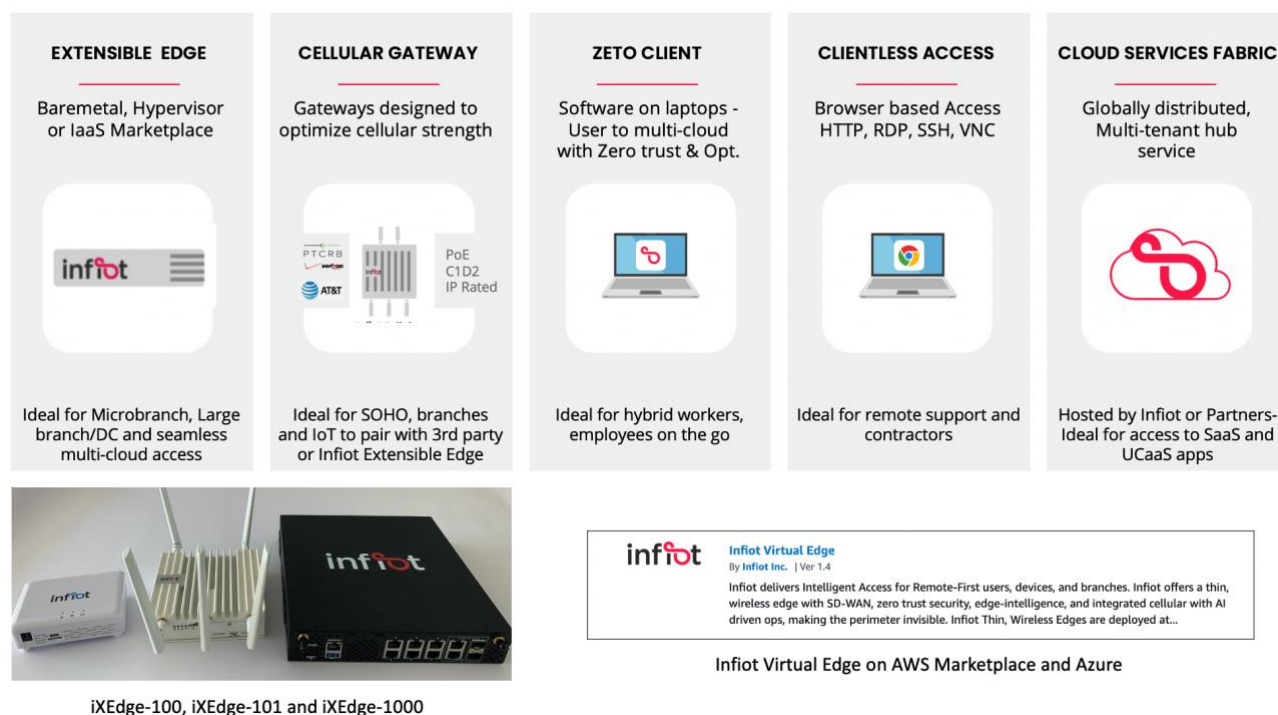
EXTENSIBLE EDGE

Baremetal, Hypervisor or IaaS Marketplace

infiot

Ideal for Microbranch, Large branch/DC and seamless multi-cloud access

CELLULAR GATEWAY

Gateways designed to optimize cellular strength

PTCRB
verizon
AT&T

infiot

PoE
C1D2
IP Rated

Ideal for SOHO, branches and IoT to pair with 3rd party or Infiot Extensible Edge

ZETO CLIENT

Software on laptops - User to multi-cloud with Zero trust & Opt.

Ideal for hybrid workers, employees on the go

CLIENTLESS ACCESS

Browser based Access HTTP, RDP, SSH, VNC

Ideal for remote support and contractors

CLOUD SERVICES FABRIC

Globally distributed, Multi-tenant hub service

Hosted by Infiot or Partners- Ideal for access to SaaS and UCaaS apps

infiot
infiot
infiot

iXEdge-100, iXEdge-101 and iXEdge-1000

infiot
Infiot Virtual Edge
By Infiot Inc. | Ver 1.4
Infiot delivers Intelligent Access for Remote-First users, devices, and branches. Infiot offers a thin, wireless edge with SD-WAN, zero trust security, edge-intelligence, and integrated cellular with AI driven ops, making the perimeter invisible. Infiot Thin, Wireless Edges are deployed at...

Infiot Virtual Edge on AWS Marketplace and Azure